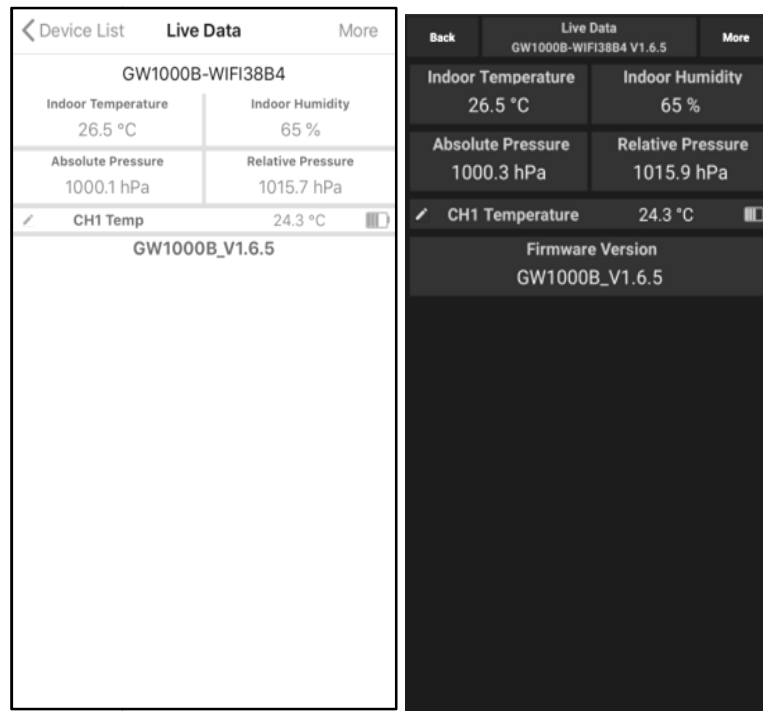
< Device List Live Data More

GW1000B-WIFI38B4

Indoor Temperature
26.5 °C

Indoor Humidity
65 %

Absolute Pressure
1000.1 hPa

Relative Pressure
1015.7 hPa

CH1 Temp 24.3 °C

GW1000B_V1.6.5

Back

Live Data
GW1000B-WIFI38B4 V1.6.5

More

Indoor Temperature
26.5 °C

Indoor Humidity
65 %

Absolute Pressure
1000.3 hPa

Relative Pressure
1015.9 hPa

CH1 Temperature 24.3 °C

Firmware Version
GW1000B_V1.6.5